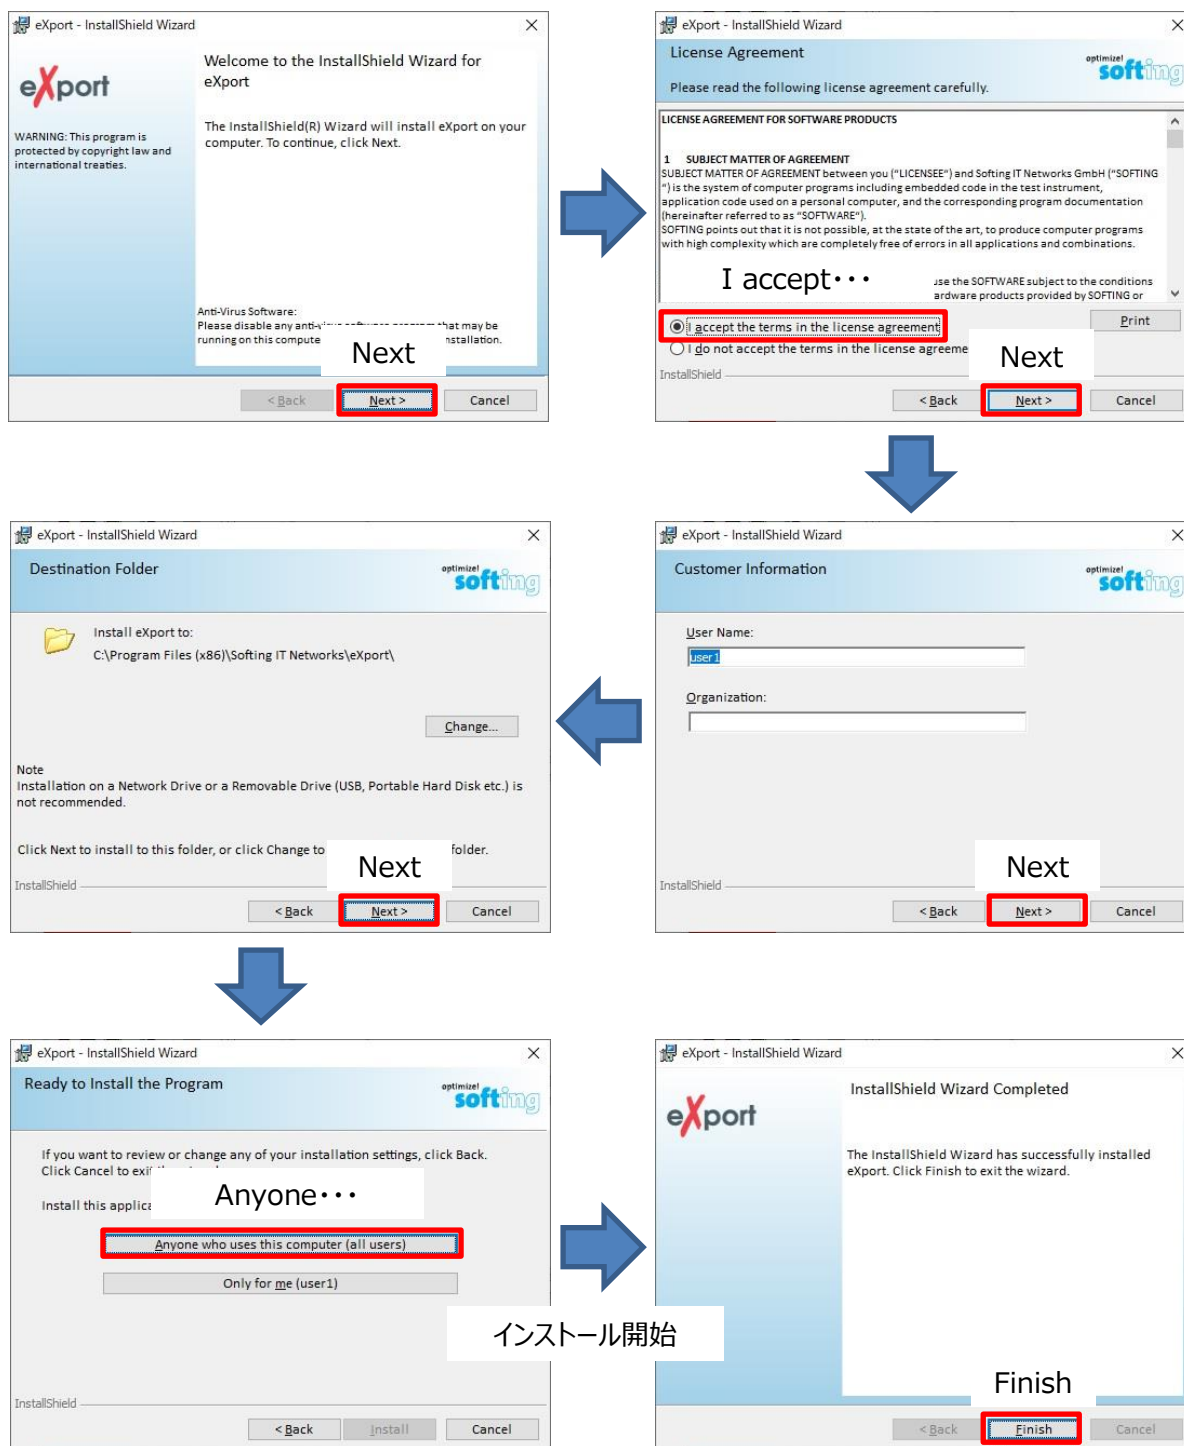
eXport - InstallShield Wizard

eXport

WARNING: This program is protected by copyright law and international treaties.

Welcome to the InstallShield Wizard for eXport

The InstallShield(R) Wizard will install eXport on your computer. To continue, click Next.

Anti-Virus Software:
Please disable any anti-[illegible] that may be running on this compute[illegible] installation.

Next

< Back | Next > | Cancel

eXport - InstallShield Wizard

License Agreement

Please read the following license agreement carefully.

optimize! softing

LICENSE AGREEMENT FOR SOFTWARE PRODUCTS

1 SUBJECT MATTER OF AGREEMENT
SUBJECT MATTER OF AGREEMENT between you ("LICENSEE") and Softing IT Networks GmbH ("SOFTING") is the system of computer programs including embedded code in the test instrument, application code used on a personal computer, and the corresponding program documentation (hereinafter referred to as "SOFTWARE").
SOFTING points out that it is not possible, at the state of the art, to produce computer programs with high complexity which are completely free of errors in all applications and combinations.

I accept・・・

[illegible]se the SOFTWARE subject to the conditions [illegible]ardware products provided by SOFTING or

I accept the terms in the license agreement
I do not accept the terms in the license agreeme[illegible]

Print

Next

InstallShield

< Back | Next > | Cancel

eXport - InstallShield Wizard

Destination Folder

optimize! softing

Install eXport to:
C:\Program Files (x86)\Softing IT Networks\eXport\

Change...

Note
Installation on a Network Drive or a Removable Drive (USB, Portable Hard Disk etc.) is not recommended.

Click Next to install to this folder, or click Change to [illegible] folder.

Next

InstallShield

< Back | Next > | Cancel

eXport - InstallShield Wizard

Customer Information

optimize! softing

User Name:
user1

Organization:

Next

InstallShield

< Back | Next > | Cancel

eXport - InstallShield Wizard

Ready to Install the Program

optimize! softing

If you want to review or change any of your installation settings, click Back. Click Cancel to exi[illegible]

Install this applica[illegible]

Anyone・・・

Anyone who uses this computer (all users)

Only for me (user1)

InstallShield

< Back | Install | Cancel

インストール開始

eXport - InstallShield Wizard

eXport

InstallShield Wizard Completed

The InstallShield Wizard has successfully installed eXport. Click Finish to exit the wizard.

Finish

< Back | Finish | Cancel